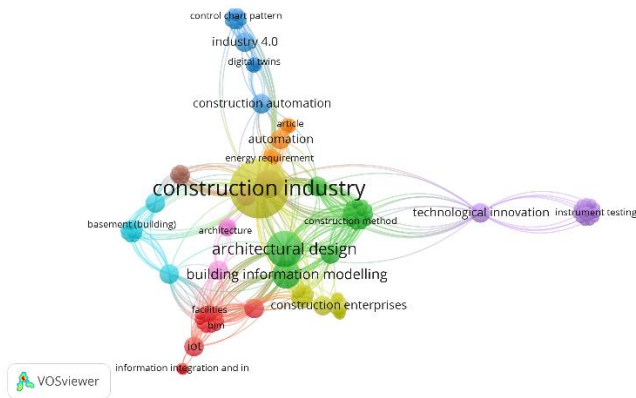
control chart pattern
industry 4.0
digital twins
construction automation
article
automation
energy requirement
construction industry
technological innovation
instrument testing
basement (building)
construction method
architecture
architectural design
building information modelling
construction enterprises
facilities
bim
iot
information integration and in
VOSviewer